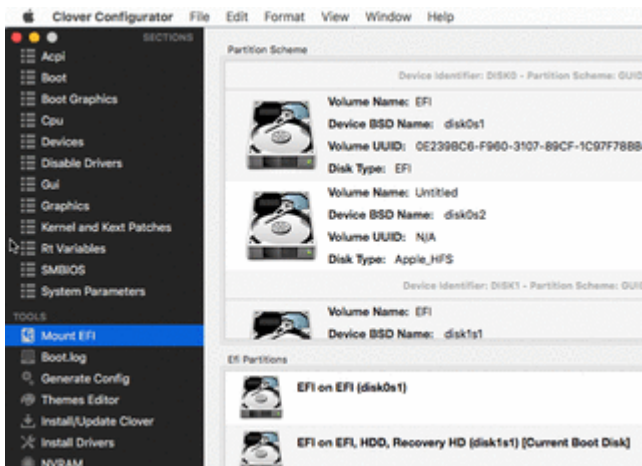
Clover Configurator File Edit Format View Window Help

SECTIONS
Acpi
Boot
Boot Graphics
Cpu
Devices
Disable Drivers
Gui
Graphics
Kernel and Kext Patches
Rt Variables
SMBIOS
System Parameters

TOOLS
Mount EFI
Boot.log
Generate Config
Themes Editor
Install/Update Clover
Install Drivers
NVRAM

Partition Scheme

Device Identifier: DISK0 - Partition Scheme: GUI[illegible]

Volume Name: EFI
Device BSD Name: disk0s1
Volume UUID: 0E239BC6-F960-3107-89CF-1C97F78B8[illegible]
Disk Type: EFI

Volume Name: Untitled
Device BSD Name: disk0s2
Volume UUID: N/A
Disk Type: Apple_HFS

Device Identifier: DISK1 - Partition Scheme: GUI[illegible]

Volume Name: EFI
Device BSD Name: disk1s1

Efi Partitions

EFI on EFI (disk0s1)

EFI on EFI, HDD, Recovery HD (disk1s1) [Current Boot Disk]